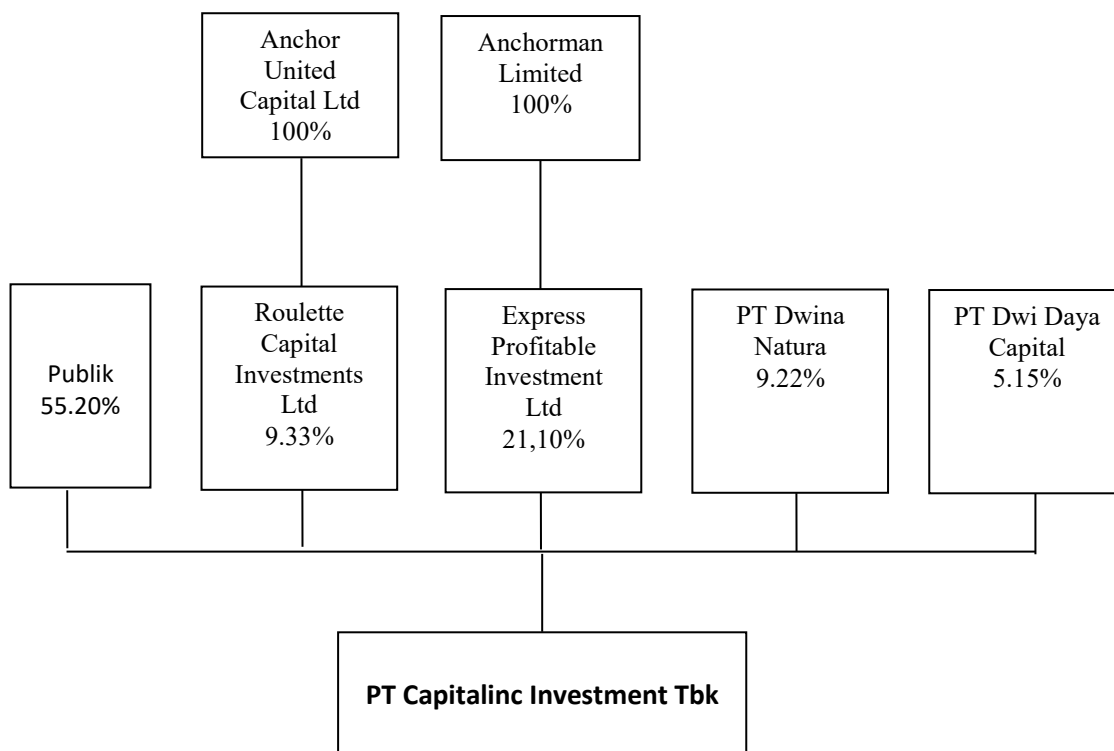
Anchor United Capital Ltd 100%

Anchorman Limited 100%

Publik 55.20%

Roulette Capital Investments Ltd 9.33%

Express Profitable Investment Ltd 21,10%

PT Dwina Natura 9.22%

PT Dwi Daya Capital 5.15%

PT Capitalinc Investment Tbk